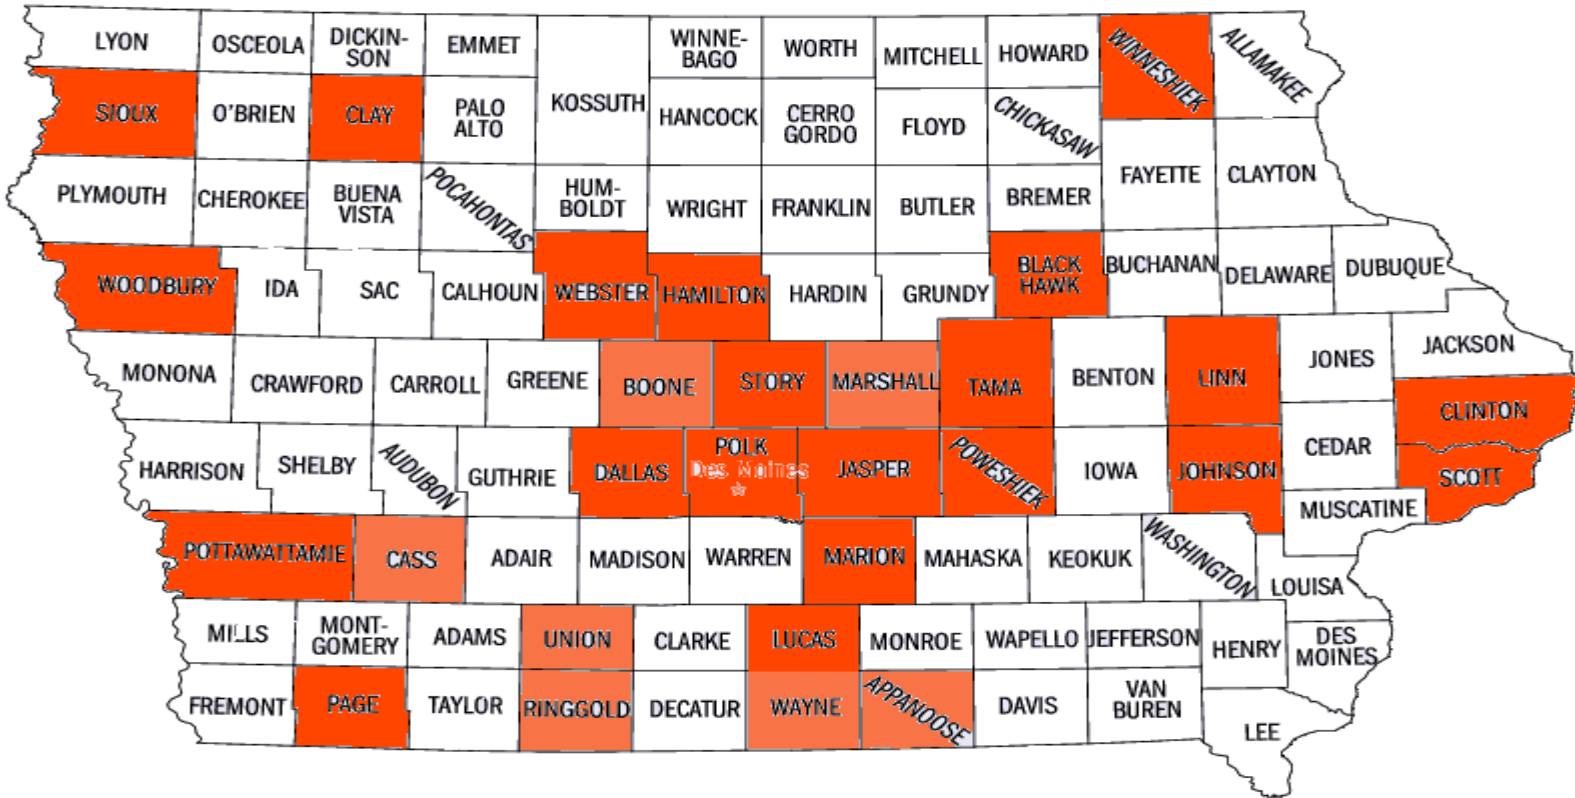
LYON OSCEOLA DICKINSON EMMET WINNEBAGO WORTH MITCHELL HOWARD WINNESHIEK ALLAMAKEE

SIOUX O'BRIEN CLAY PALO ALTO KOSSUTH HANCOCK CERRO GORDO FLOYD CHICKASAW

FAYETTE CLAYTON

PLYMOUTH CHEROKEE BUENA VISTA POCAHONTAS HUMBOLDT WRIGHT FRANKLIN BUTLER BREMER

WOODBURY IDA SAC CALHOUN WEBSTER HAMILTON HARDIN GRUNDY BLACK HAWK BUCHANAN DELAWARE DUBUQUE

MONONA CRAWFORD CARROLL GREENE BOONE STORY MARSHALL TAMA BENTON LINN JONES JACKSON

CLINTON

HARRISON SHELBY AUDUBON GUTHRIE DALLAS POLK Des Moines JASPER POWESHIEK IOWA JOHNSON CEDAR

SCOTT

MUSCATINE

POTTAWATTAMIE CASS ADAIR MADISON WARREN MARION MAHASKA KEOKUK WASHINGTON LOUISA

MILLS MONTGOMERY ADAMS UNION CLARKE LUCAS MONROE WAPELLO JEFFERSON HENRY DES MOINES

FREMONT PAGE TAYLOR RINGGOLD DECATUR WAYNE APPANOOSE DAVIS VAN BUREN LEE